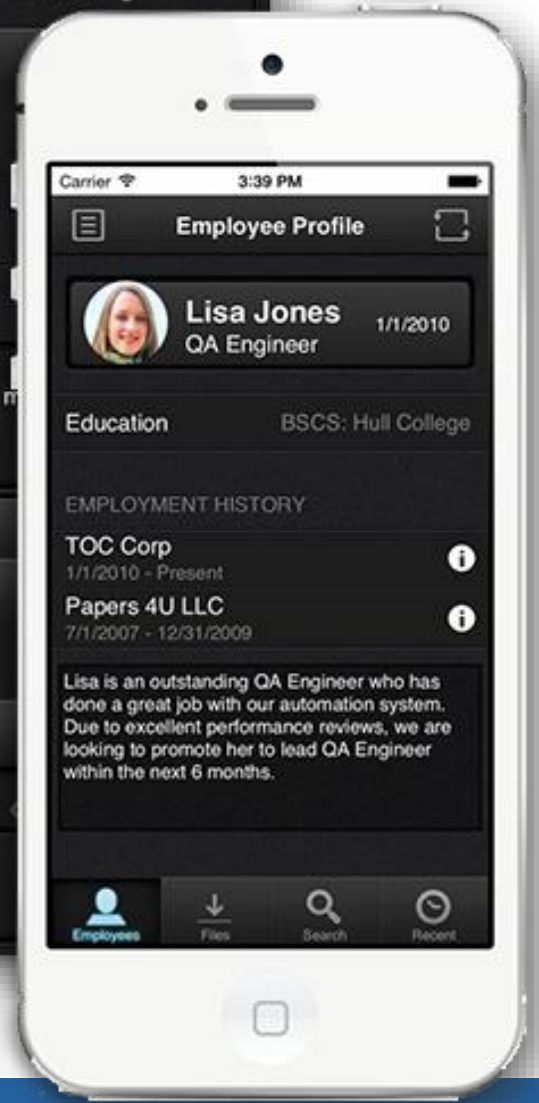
Carrier
3:39 PM

Employee Profile

Lisa Jones
QA Engineer
1/1/2010

Education
BSCS: Hull College

EMPLOYMENT HISTORY

TOC Corp
1/1/2010 - Present

Papers 4U LLC
7/1/2007 - 12/31/2009

Lisa is an outstanding QA Engineer who has done a great job with our automation system. Due to excellent performance reviews, we are looking to promote her to lead QA Engineer within the next 6 months.

Employees
Files
Search
Recent